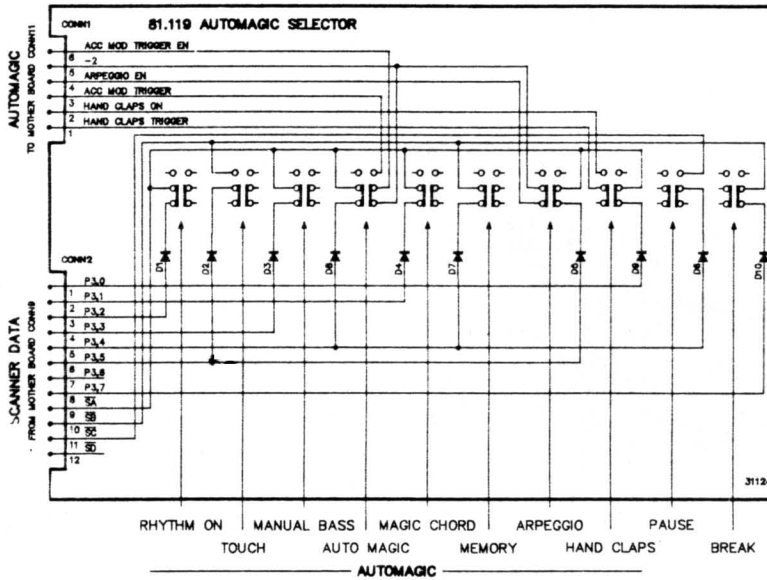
AUTOMAGIC
TO MOTHER BOARD CONN11

CONN1

81.119 AUTOMAGIC SELECTOR

7 ACC MOD TRIGGER EN
6 -2
5 ARPEGGIO EN
4 ACC MOD TRIGGER
3 HAND CLAPS ON
2 HAND CLAPS TRIGGER
1

D1 D2 D3 D8 D4 D7 D5 D6 D6 D10

CONN2

0 P3.0
1 P3.1
2 P3.2
3 P3.3
4 P3.4
5 P3.5
6 P3.6
7 P3.7
8 SA
9 SB
10 SC
11 SD
12

SCANNER DATA
FROM MOTHER BOARD CONN9

3112

RHYTHM ON MANUAL BASS MAGIC CHORD ARPEGGIO PAUSE
TOUCH AUTO MAGIC MEMORY HAND CLAPS BREAK

AUTOMAGIC